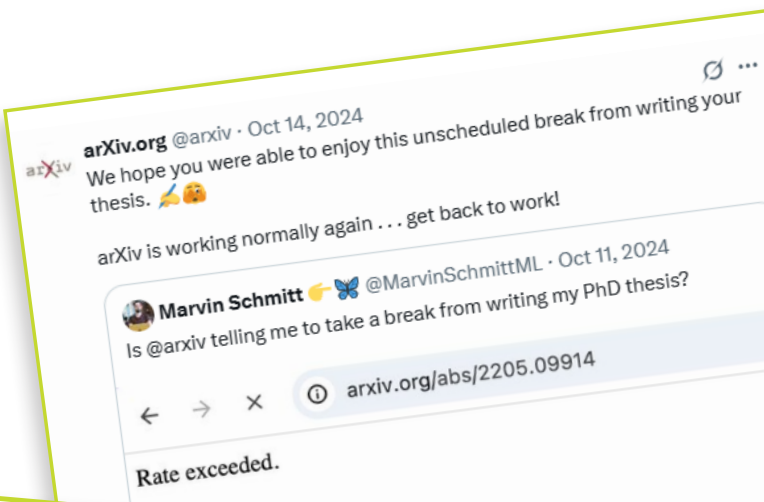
arXiv

arXiv.org @arxiv · Oct 14, 2024

We hope you were able to enjoy this unscheduled break from writing your thesis. ✍️🫣

arXiv is working normally again . . . get back to work!

Marvin Schmitt 👉🦋 @MarvinSchmittML · Oct 11, 2024

Is @arxiv telling me to take a break from writing my PhD thesis?

← → ✕ ⓘ arxiv.org/abs/2205.09914

Rate exceeded.